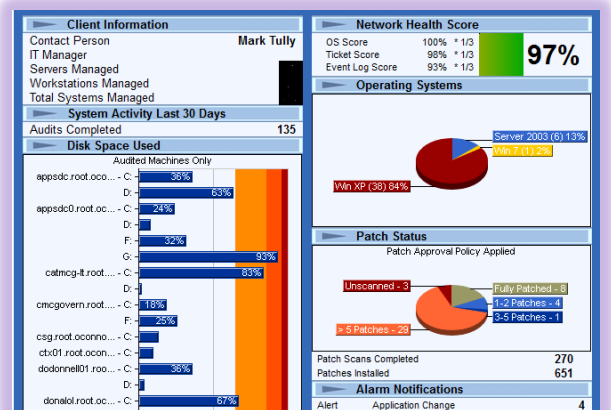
Client Information

Contact Person Mark Tully
IT Manager
Servers Managed
Workstations Managed
Total Systems Managed

System Activity Last 30 Days

Audits Completed 135

Disk Space Used

Audited Machines Only

appsdc.root.oco... - C: 36%
D: 63%
appsdc0.root.oco... - C: 24%
D:
F: 32%
G: 93%
catmcg-lt.root.... - C: 83%
D:
cmcgovern.root.... - C: 18%
F: 25%
csg.root.oconno... - C:
ctx01.root.ocon... - C:
dodonnell01.roo... - C: 36%
D:
donalol.root.oc... - C: 67%

Network Health Score

OS Score 100% * 1/3
Ticket Score 98% * 1/3
Event Log Score 93% * 1/3

97%

Operating Systems

Server 2003 (6) 13%
Win 7 (1) 2%
Win XP (38) 84%

Patch Status

Patch Approval Policy Applied

Unscanned - 3
Fully Patched - 8
1-2 Patches - 4
3-5 Patches - 12
> 5 Patches - 28

Patch Scans Completed 270
Patches Installed 651

Alarm Notifications

Alert Application Change 4